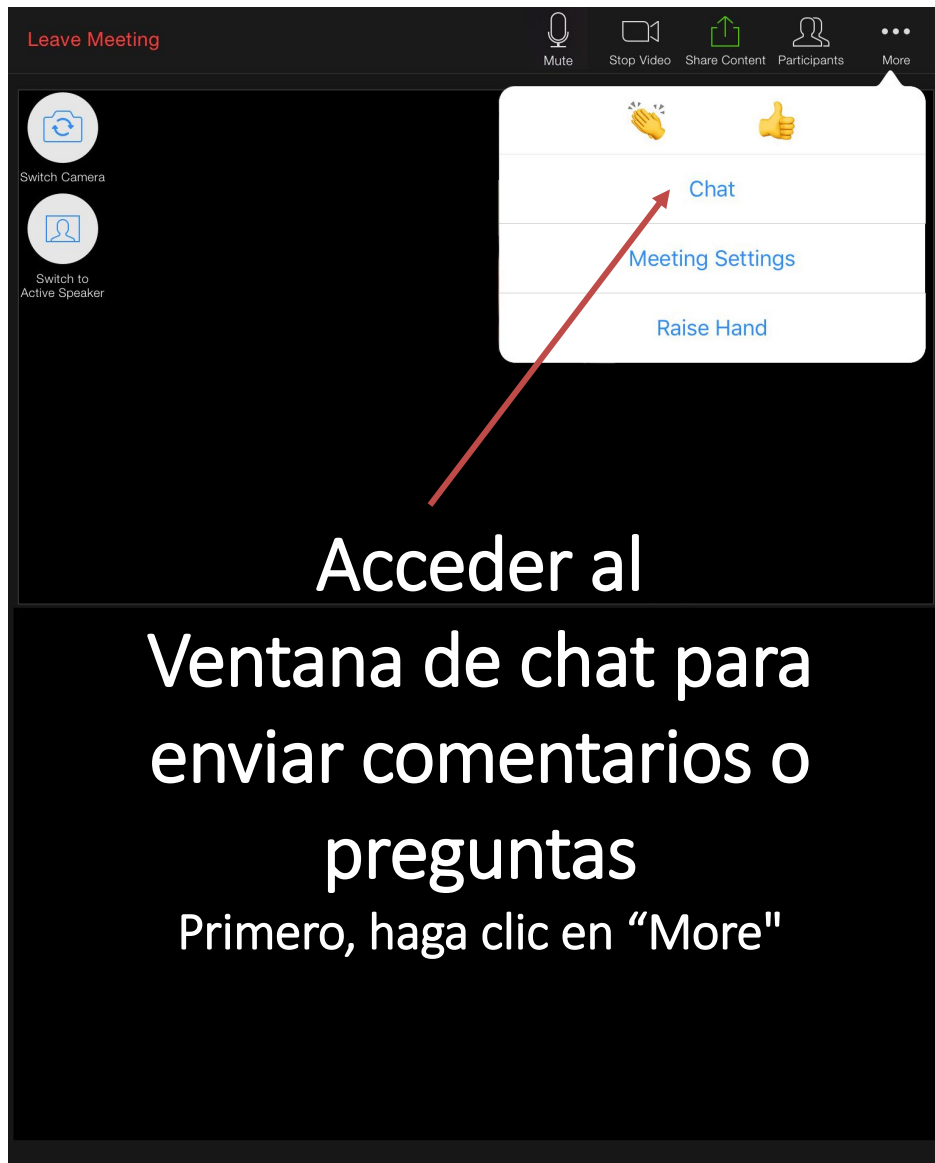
Leave Meeting

Mute

Stop Video

Share Content

Participants

More

Switch Camera

Switch to Active Speaker

👏 👍

Chat

Meeting Settings

Raise Hand

Acceder al Ventana de chat para enviar comentarios o preguntas

Primero, haga clic en “More"